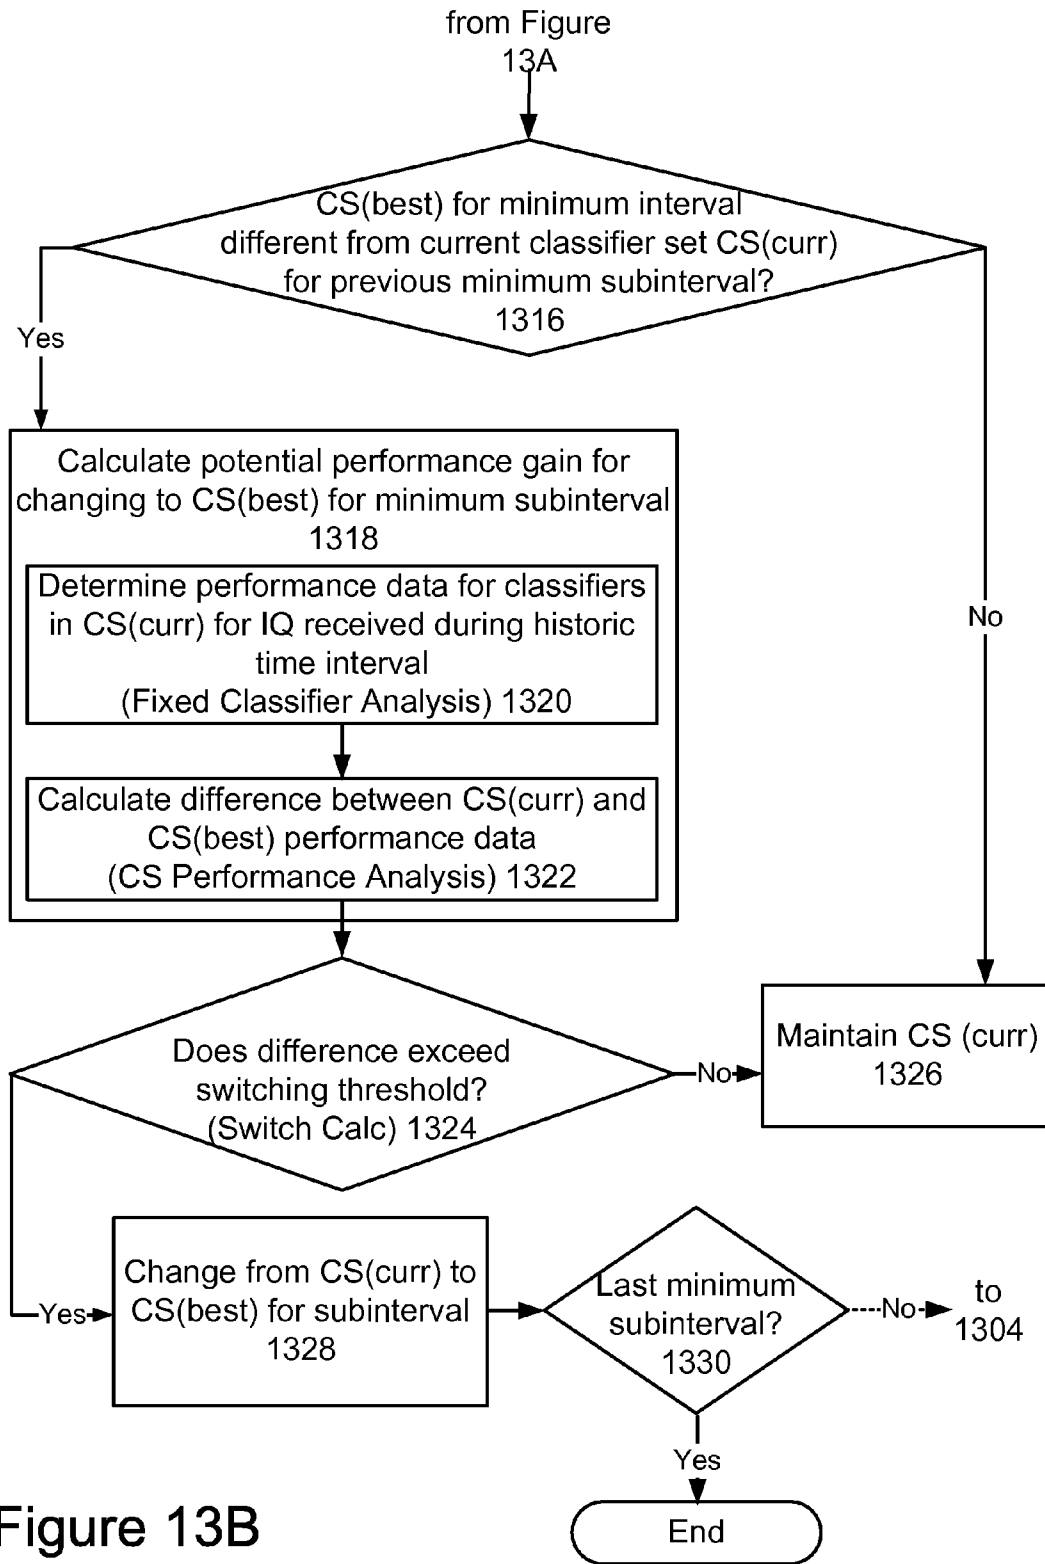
from Figure 13A

CS(best) for minimum interval different from current classifier set CS(curr) for previous minimum subinterval? 1316

Yes

No

Calculate potential performance gain for changing to CS(best) for minimum subinterval 1318

Determine performance data for classifiers in CS(curr) for IQ received during historic time interval (Fixed Classifier Analysis) 1320

Calculate difference between CS(curr) and CS(best) performance data (CS Performance Analysis) 1322

Does difference exceed switching threshold? (Switch Calc) 1324

No

Maintain CS (curr) 1326

Yes

Change from CS(curr) to CS(best) for subinterval 1328

Last minimum subinterval? 1330

No

to 1304

Yes

End

Figure 13B